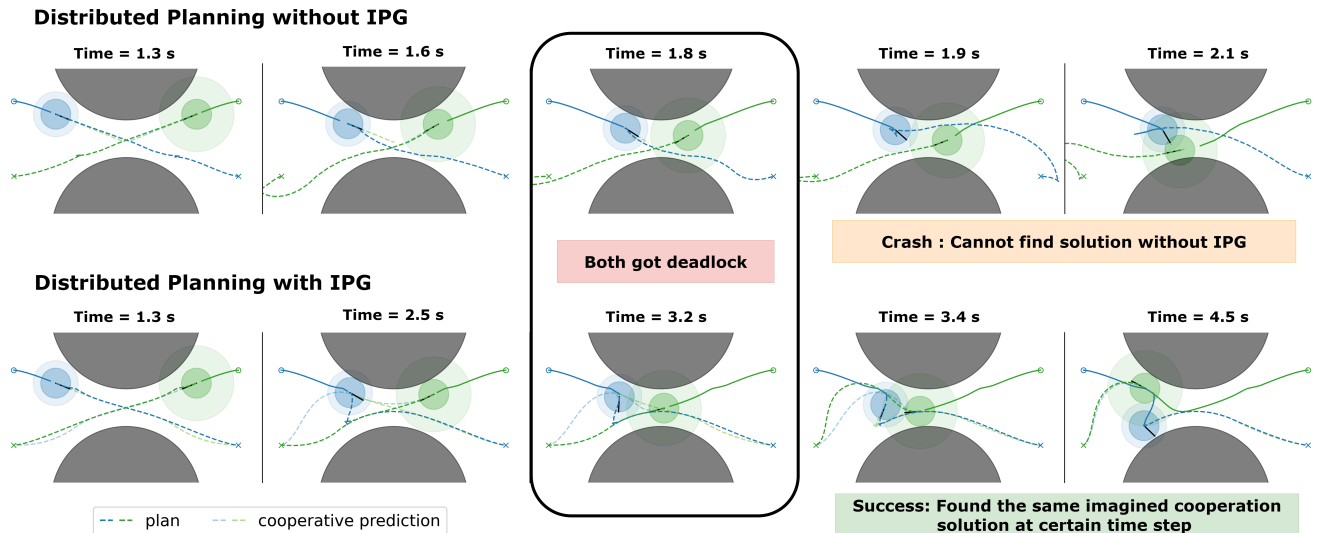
Distributed Planning without IPG

Time = 1.3 s

Time = 1.6 s

Time = 1.8 s

Time = 1.9 s

Time = 2.1 s

Both got deadlock

Crash : Cannot find solution without IPG

Distributed Planning with IPG

Time = 1.3 s

Time = 2.5 s

Time = 3.2 s

Time = 3.4 s

Time = 4.5 s

plan

cooperative prediction

Success: Found the same imagined cooperation solution at certain time step